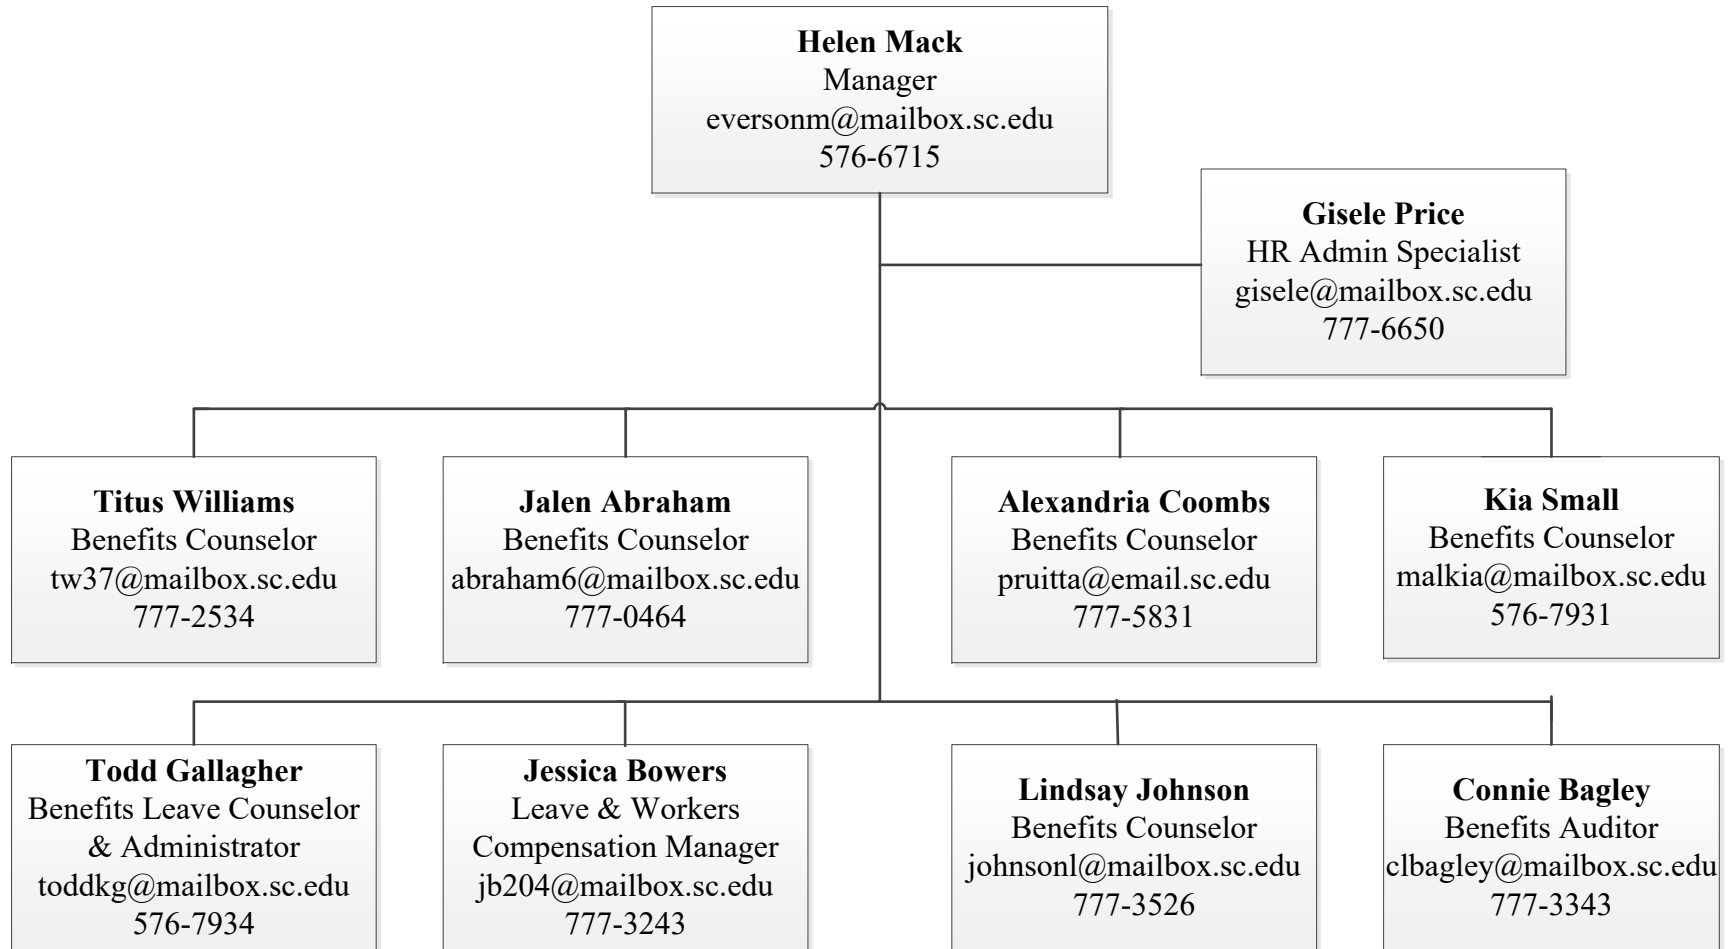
**Helen Mack**
Manager
eversonm@mailbox.sc.edu
576-6715

**Gisele Price**
HR Admin Specialist
gisele@mailbox.sc.edu
777-6650

**Titus Williams**
Benefits Counselor
tw37@mailbox.sc.edu
777-2534

**Jalen Abraham**
Benefits Counselor
abraham6@mailbox.sc.edu
777-0464

**Alexandria Coombs**
Benefits Counselor
pruitta@email.sc.edu
777-5831

**Kia Small**
Benefits Counselor
malkia@mailbox.sc.edu
576-7931

**Todd Gallagher**
Benefits Leave Counselor & Administrator
toddkg@mailbox.sc.edu
576-7934

**Jessica Bowers**
Leave & Workers Compensation Manager
jb204@mailbox.sc.edu
777-3243

**Lindsay Johnson**
Benefits Counselor
johnsonl@mailbox.sc.edu
777-3526

**Connie Bagley**
Benefits Auditor
clbagley@mailbox.sc.edu
777-3343